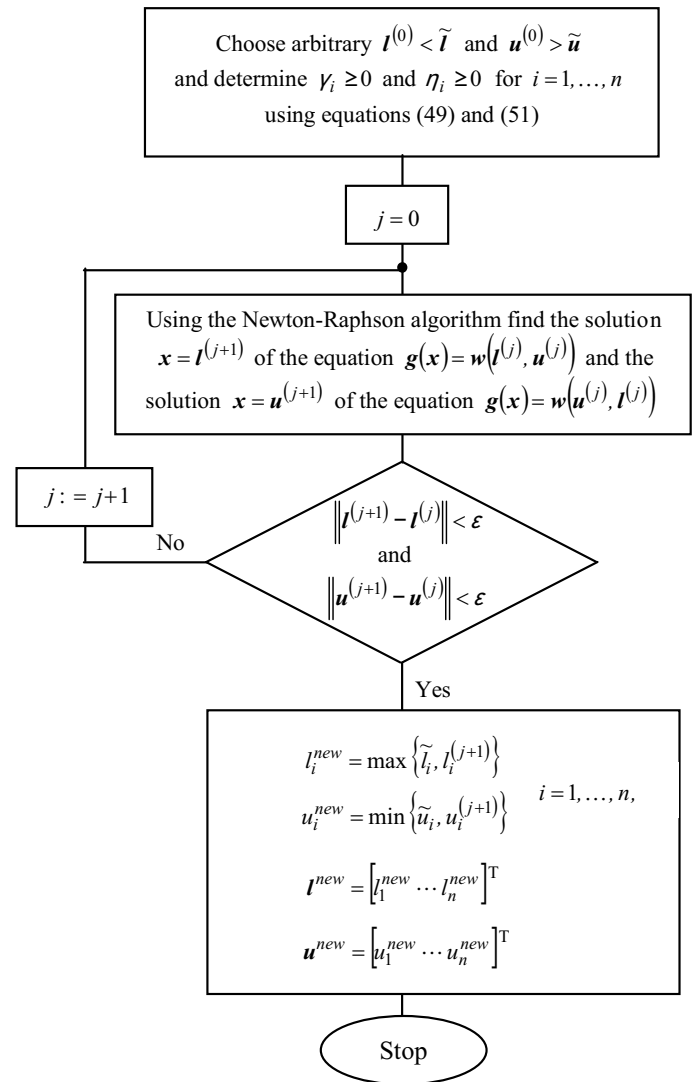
Choose arbitrary $\boldsymbol{l}^{(0)} < \widetilde{\boldsymbol{l}}$ and $\boldsymbol{u}^{(0)} > \widetilde{\boldsymbol{u}}$ and determine $\gamma_i \geq 0$ and $\eta_i \geq 0$ for $i = 1, \ldots, n$ using equations (49) and (51)

$j = 0$

Using the Newton-Raphson algorithm find the solution $\boldsymbol{x} = \boldsymbol{l}^{(j+1)}$ of the equation $\boldsymbol{g}(\boldsymbol{x}) = \boldsymbol{w}\left(\boldsymbol{l}^{(j)}, \boldsymbol{u}^{(j)}\right)$ and the solution $\boldsymbol{x} = \boldsymbol{u}^{(j+1)}$ of the equation $\boldsymbol{g}(\boldsymbol{x}) = \boldsymbol{w}\left(\boldsymbol{u}^{(j)}, \boldsymbol{l}^{(j)}\right)$

$j := j+1$

No

$\left\|\boldsymbol{l}^{(j+1)} - \boldsymbol{l}^{(j)}\right\| < \boldsymbol{\varepsilon}$
and
$\left\|\boldsymbol{u}^{(j+1)} - \boldsymbol{u}^{(j)}\right\| < \boldsymbol{\varepsilon}$

Yes

$l_i^{new} = \max\left\{\widetilde{l}_i, l_i^{(j+1)}\right\}$
$u_i^{new} = \min\left\{\widetilde{u}_i, u_i^{(j+1)}\right\}$ $i = 1, \ldots, n,$

$\boldsymbol{l}^{new} = \left[l_1^{new} \cdots l_n^{new}\right]^{\mathrm{T}}$

$\boldsymbol{u}^{new} = \left[u_1^{new} \cdots u_n^{new}\right]^{\mathrm{T}}$

Stop